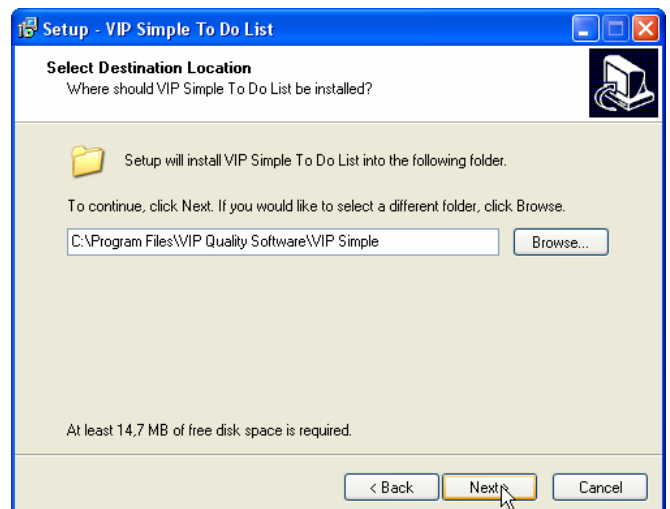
Setup - VIP Simple To Do List

Select Destination Location
Where should VIP Simple To Do List be installed?

Setup will install VIP Simple To Do List into the following folder.

To continue, click Next. If you would like to select a different folder, click Browse.

C:\Program Files\VIP Quality Software\VIP Simple

Browse...

At least 14,7 MB of free disk space is required.

< Back

Next >

Cancel